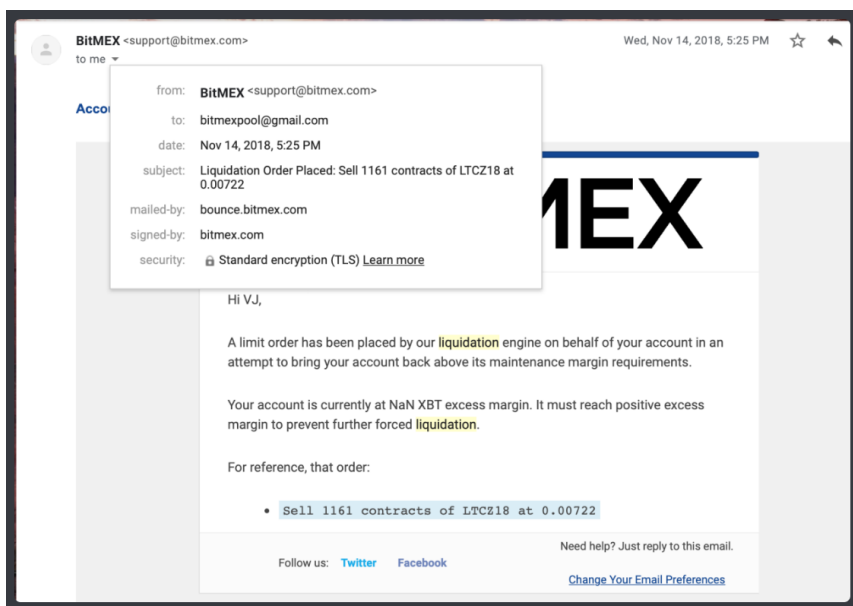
BitMEX <support@bitmex.com>
to me

Wed, Nov 14, 2018, 5:25 PM

from: BitMEX <support@bitmex.com>
to: bitmexpool@gmail.com
date: Nov 14, 2018, 5:25 PM
subject: Liquidation Order Placed: Sell 1161 contracts of LTCZ18 at 0.00722
mailed-by: bounce.bitmex.com
signed-by: bitmex.com
security: Standard encryption (TLS) Learn more

Acco

MEX

Hi VJ,

A limit order has been placed by our liquidation engine on behalf of your account in an attempt to bring your account back above its maintenance margin requirements.

Your account is currently at NaN XBT excess margin. It must reach positive excess margin to prevent further forced liquidation.

For reference, that order:

• Sell 1161 contracts of LTCZ18 at 0.00722

Need help? Just reply to this email.

Follow us: Twitter Facebook

Change Your Email Preferences